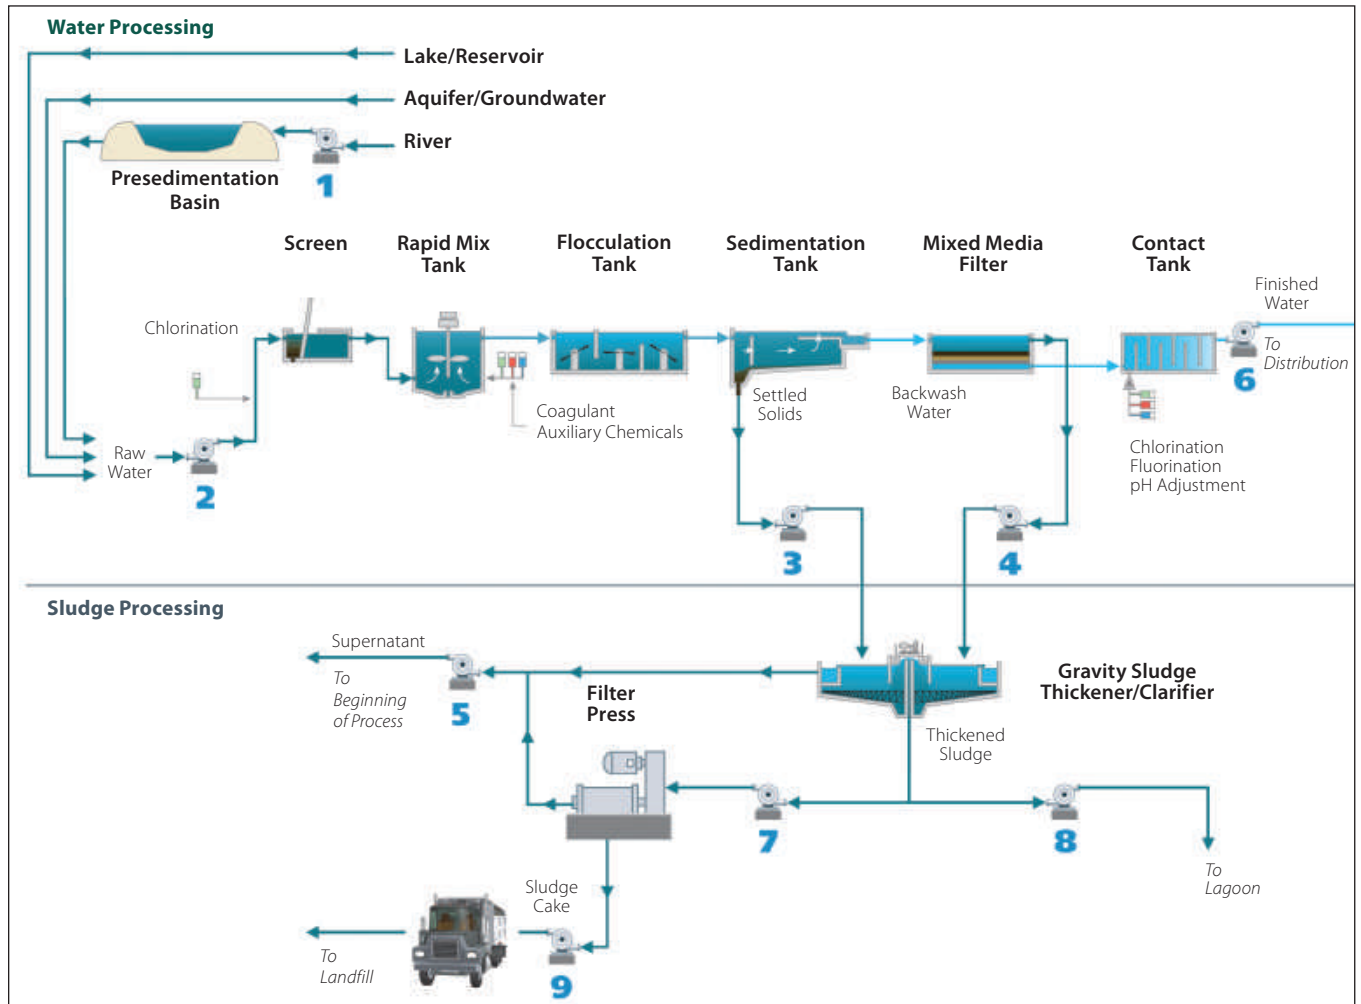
Water Processing

Lake/Reservoir

Aquifer/Groundwater

River

Presedimentation Basin

1

Screen

Rapid Mix Tank

Flocculation Tank

Sedimentation Tank

Mixed Media Filter

Contact Tank

Finished Water

To Distribution

6

Chlorination

Raw Water

2

Coagulant
Auxiliary Chemicals

Settled Solids

Backwash Water

Chlorination
Fluorination
pH Adjustment

3

4

Sludge Processing

Supernatant

To Beginning of Process

5

Filter Press

Gravity Sludge Thickener/Clarifier

Thickened Sludge

7

8

To Lagoon

Sludge Cake

To Landfill

9